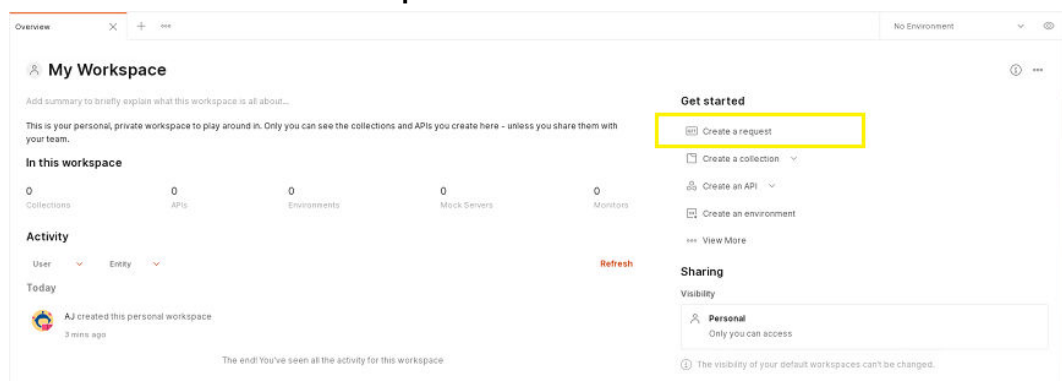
Overview

No Environment

My Workspace

Add summary to briefly explain what this workspace is all about...

This is your personal, private workspace to play around in. Only you can see the collections and APIs you create here - unless you share them with your team.

In this workspace

| 0 | 0 | 0 | 0 | 0 |
|---|---|---|---|---|
| Collections | APIs | Environments | Mock Servers | Monitors |

Activity

User Entity

Refresh

Today

AJ created this personal workspace

3 mins ago

The end! You've seen all the activity for this workspace

Get started

GET Create a request

Create a collection

Create an API

Create an environment

View More

Sharing

Visibility

Personal

Only you can access

The visibility of your default workspaces can't be changed.